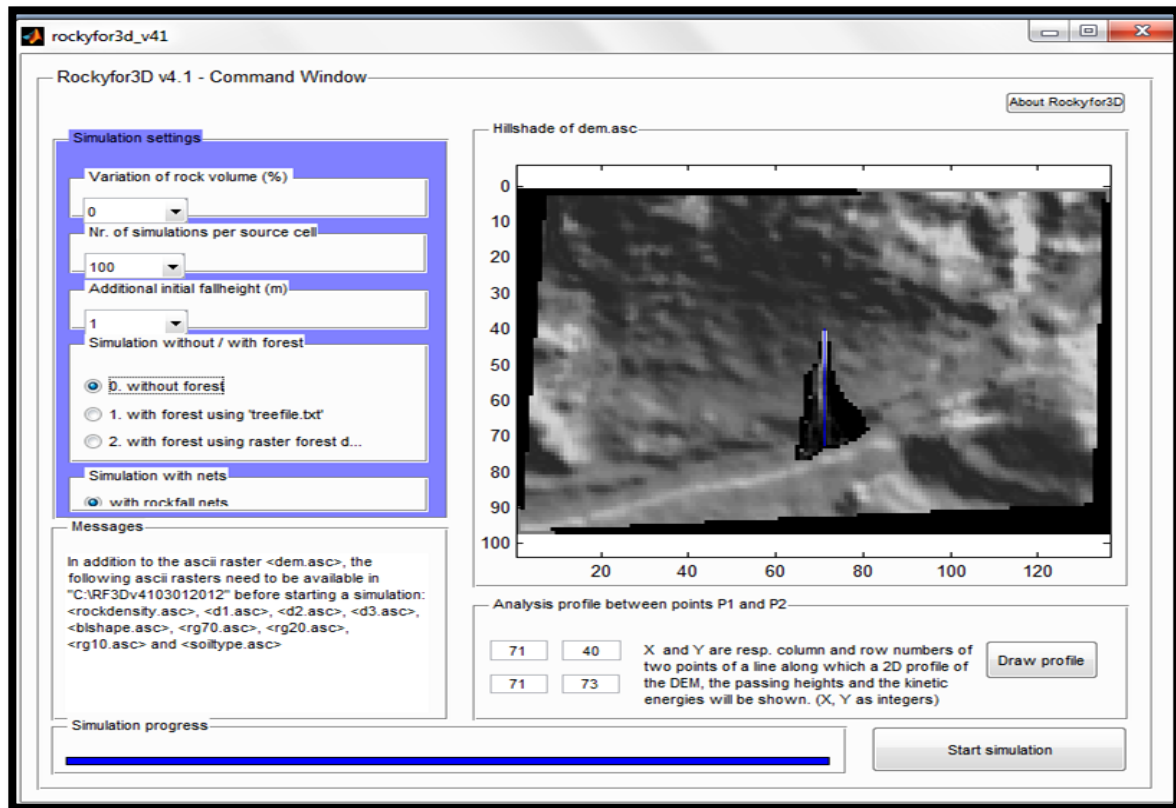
rockyfor3d_v41

Rockyfor3D v4.1 - Command Window

About Rockyfor3D

Simulation settings

Variation of rock volume (%)

0

Nr. of simulations per source cell

100

Additional initial fallheight (m)

1

Simulation without / with forest

0. without forest

1. with forest using 'treefile.txt'

2. with forest using raster forest d...

Simulation with nets

with rockfall nets

Hillshade of dem.asc

0
10
20
30
40
50
60
70
80
90
100

20 40 60 80 100 120

Messages

In addition to the ascii raster <dem.asc>, the following ascii rasters need to be available in "C:\RF3Dv4103012012" before starting a simulation: <rockdensity.asc>, <d1.asc>, <d2.asc>, <d3.asc>, <blshape.asc>, <rg70.asc>, <rg20.asc>, <rg10.asc> and <soiltype.asc>

Analysis profile between points P1 and P2

| 71 | 40 |
|---|---|
| 71 | 73 |

X and Y are resp. column and row numbers of two points of a line along which a 2D profile of the DEM, the passing heights and the kinetic energies will be shown. (X, Y as integers)

Draw profile

Simulation progress

Start simulation